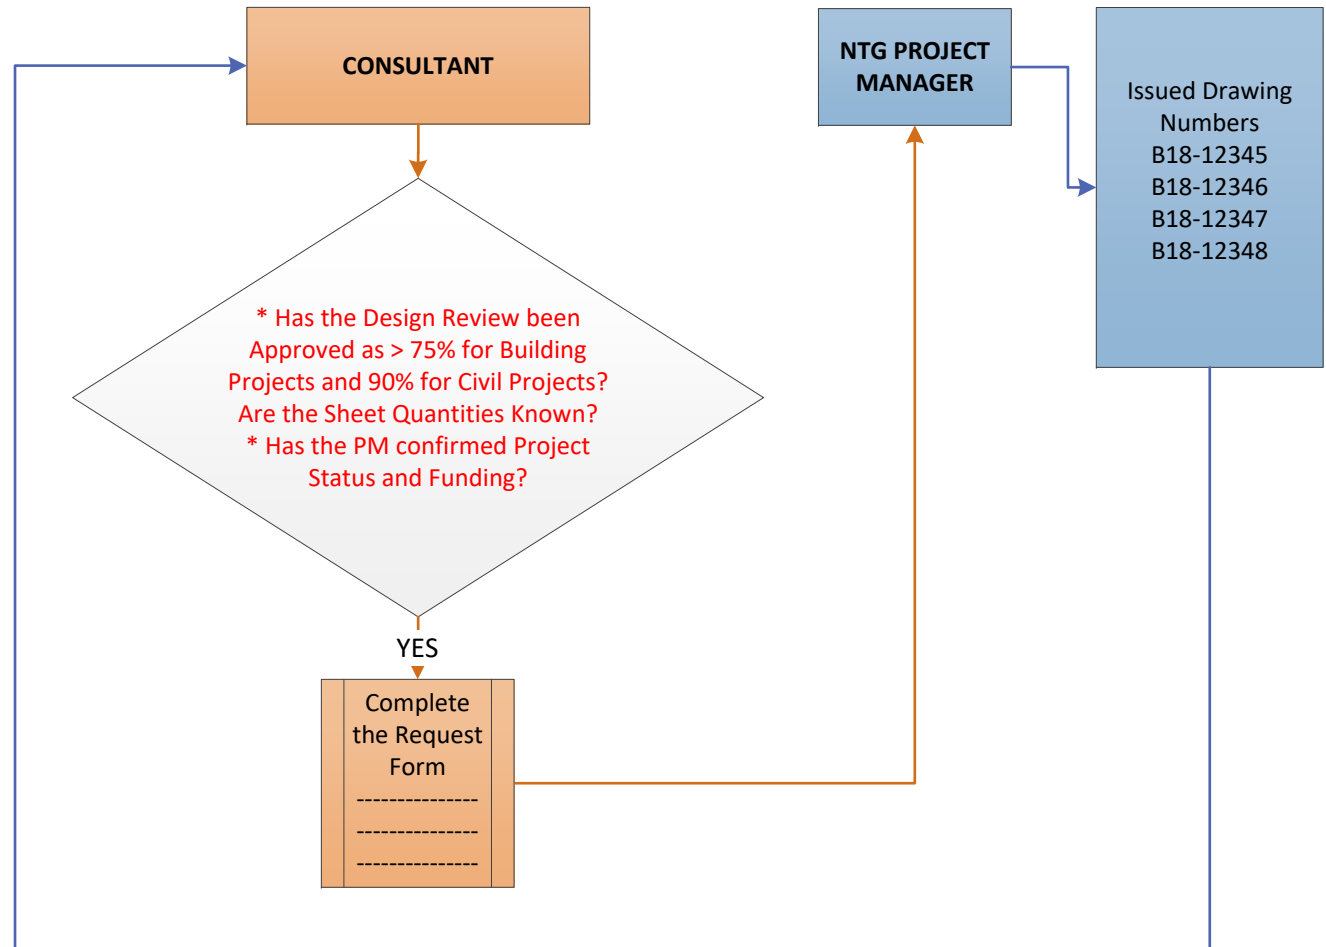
CONSULTANT

* Has the Design Review been Approved as > 75% for Building Projects and 90% for Civil Projects? Are the Sheet Quantities Known? * Has the PM confirmed Project Status and Funding?

YES

Complete the Request Form
--------------
--------------
--------------

NTG PROJECT MANAGER

Issued Drawing Numbers
B18-12345
B18-12346
B18-12347
B18-12348